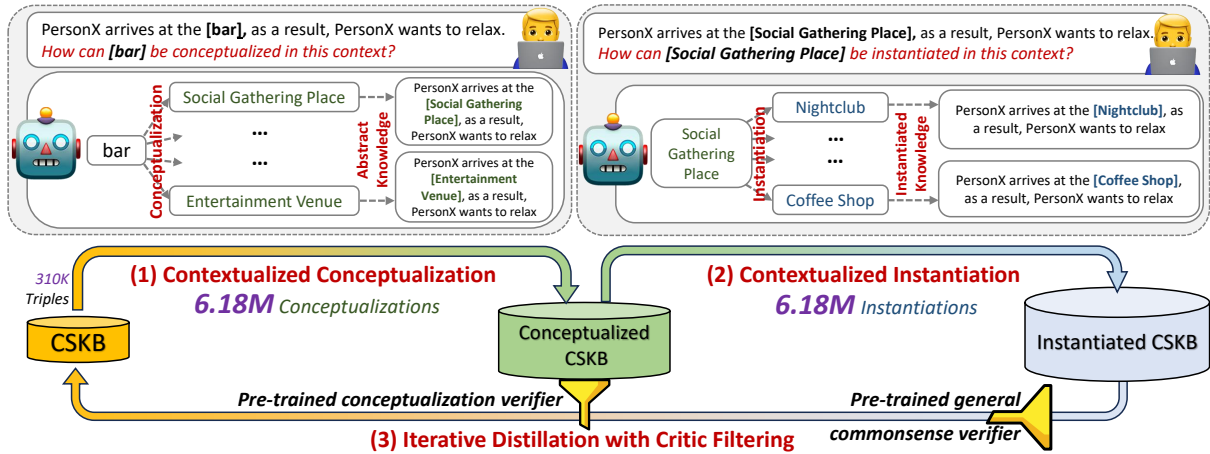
PersonX arrives at the **[bar]**, as a result, PersonX wants to relax.
*How can **[bar]** be conceptualized in this context?*

bar

Conceptualization

Social Gathering Place

...

...

Entertainment Venue

Abstract Knowledge

PersonX arrives at the **[Social Gathering Place]**, as a result, PersonX wants to relax

PersonX arrives at the **[Entertainment Venue]**, as a result, PersonX wants to relax

PersonX arrives at the **[Social Gathering Place]**, as a result, PersonX wants to relax.
*How can **[Social Gathering Place]** be instantiated in this context?*

Social Gathering Place

Instantiation

Nightclub

...

...

Coffee Shop

Instantiated Knowledge

PersonX arrives at the **[Nightclub]**, as a result, PersonX wants to relax

PersonX arrives at the **[Coffee Shop]**, as a result, PersonX wants to relax

310K Triples

CSKB

**(1) Contextualized Conceptualization**
**6.18M** Conceptualizations

Conceptualized CSKB

**(2) Contextualized Instantiation**
**6.18M** Instantiations

Instantiated CSKB

*Pre-trained conceptualization verifier*

*Pre-trained general commonsense verifier*

**(3) Iterative Distillation with Critic Filtering**